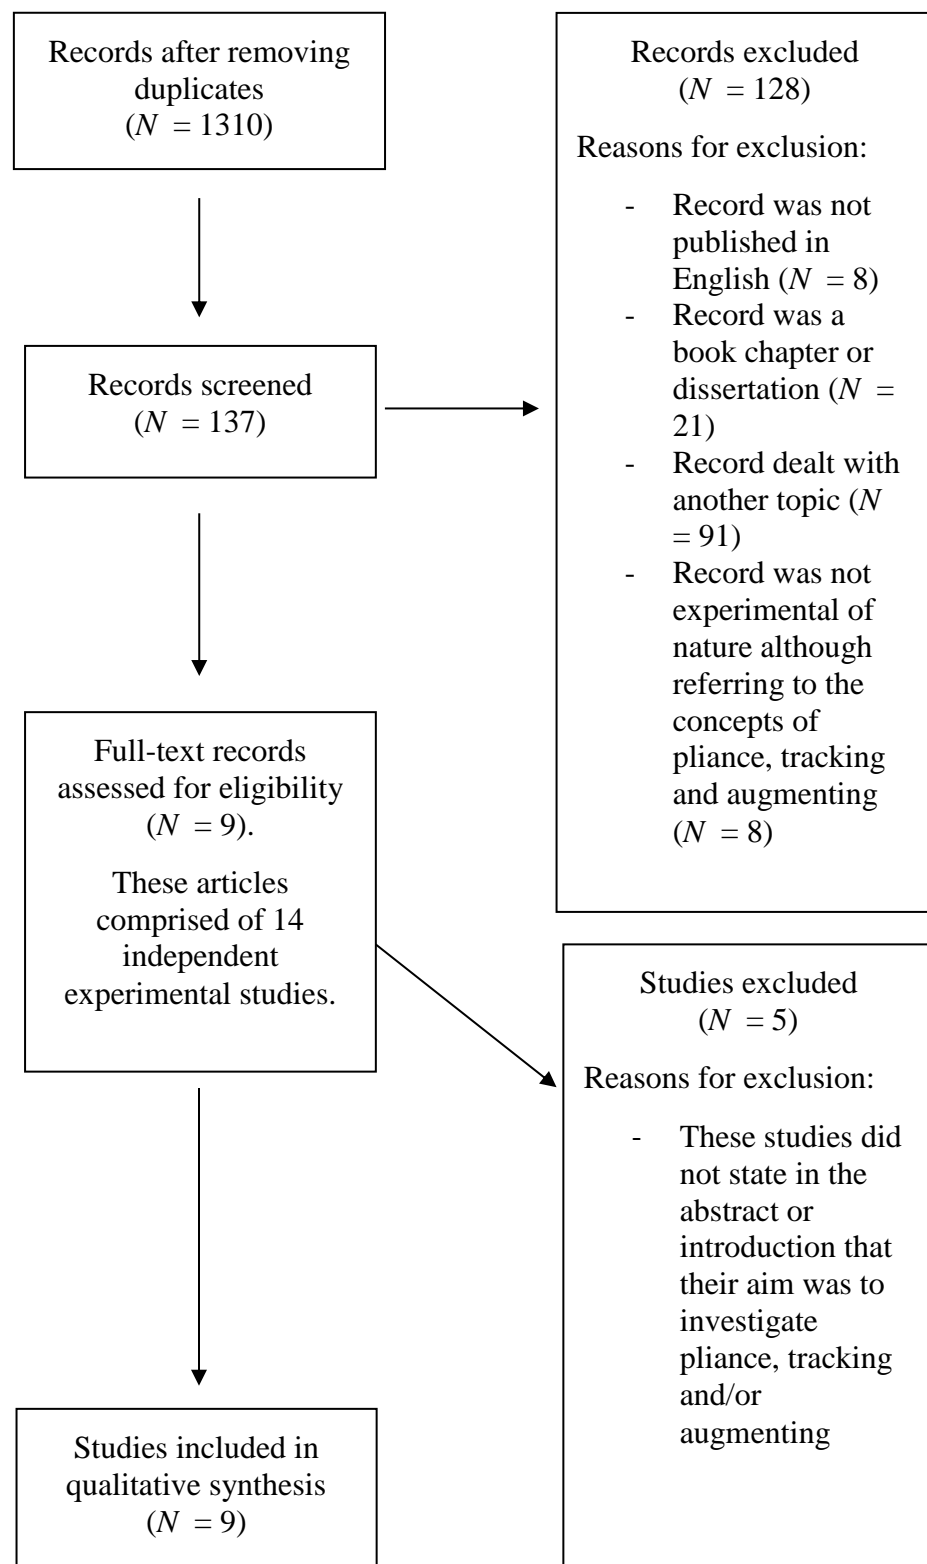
Records after removing duplicates ($N = 1310$)

Records screened ($N = 137$)

Full-text records assessed for eligibility ($N = 9$).

These articles comprised of 14 independent experimental studies.

Studies included in qualitative synthesis ($N = 9$)

Records excluded ($N = 128$)

Reasons for exclusion:

- Record was not published in English ($N = 8$)
- Record was a book chapter or dissertation ($N = 21$)
- Record dealt with another topic ($N = 91$)
- Record was not experimental of nature although referring to the concepts of pliance, tracking and augmenting ($N = 8$)

Studies excluded ($N = 5$)

Reasons for exclusion:

- These studies did not state in the abstract or introduction that their aim was to investigate pliance, tracking and/or augmenting